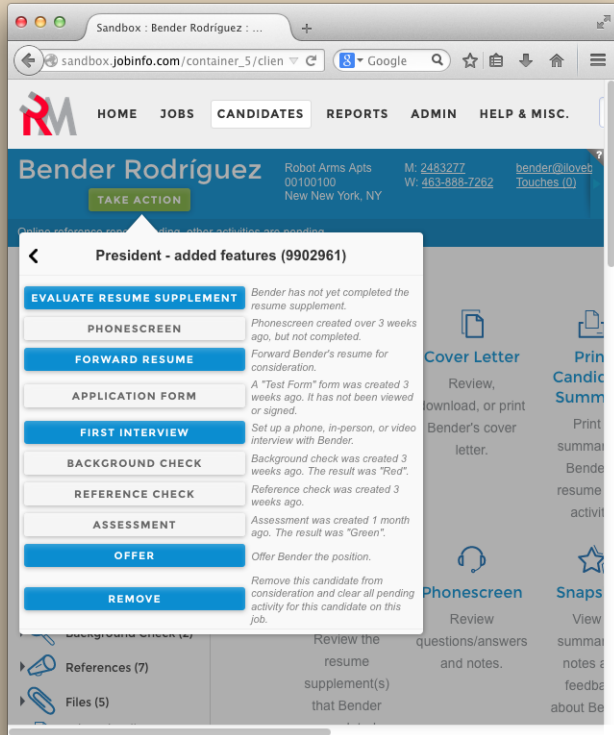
Sandbox : Bender Rodríguez : ...
sandbox.jobinfo.com/container_5/clien
Google

HOME JOBS CANDIDATES REPORTS ADMIN HELP & MISC.

Bender Rodríguez
TAKE ACTION
Robot Arms Apts 00100100 New New York, NY
M: 2483277 W: 463-888-7262
bender@iloveb
Touches (0)

Online reference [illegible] pending, other activities are pending

President - added features (9902961)

EVALUATE RESUME SUPPLEMENT
Bender has not yet completed the resume supplement.

PHONESCREEN
Phonescreen created over 3 weeks ago, but not completed.

FORWARD RESUME
Forward Bender's resume for consideration.

APPLICATION FORM
A "Test Form" form was created 3 weeks ago. It has not been viewed or signed.

FIRST INTERVIEW
Set up a phone, in-person, or video interview with Bender.

BACKGROUND CHECK
Background check was created 3 weeks ago. The result was "Red".

REFERENCE CHECK
Reference check was created 3 weeks ago.

ASSESSMENT
Assessment was created 1 month ago. The result was "Green".

OFFER
Offer Bender the position.

REMOVE
Remove this candidate from consideration and clear all pending activity for this candidate on this job.

Cover Letter
Review, download, or print Bender's cover letter.

Print Candid Summ
Print summ Bende resume activit

Phonescreen
Review questions/answers and notes.

Snaps
View summ notes a feedba about Be

Background Check (2)
References (7)
Files (5)

Review the resume supplement(s) that Bender